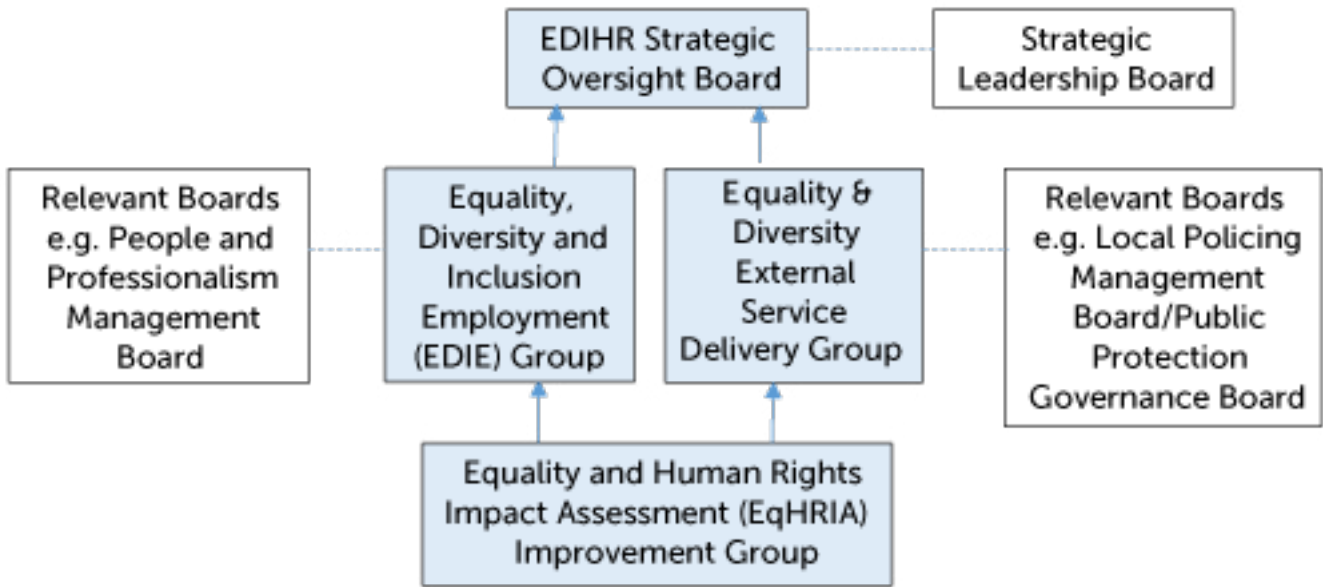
EDIHR Strategic Oversight Board

Strategic Leadership Board

Relevant Boards e.g. People and Professionalism Management Board

Equality, Diversity and Inclusion Employment (EDIE) Group

Equality & Diversity External Service Delivery Group

Relevant Boards e.g. Local Policing Management Board/Public Protection Governance Board

Equality and Human Rights Impact Assessment (EqHRIA) Improvement Group